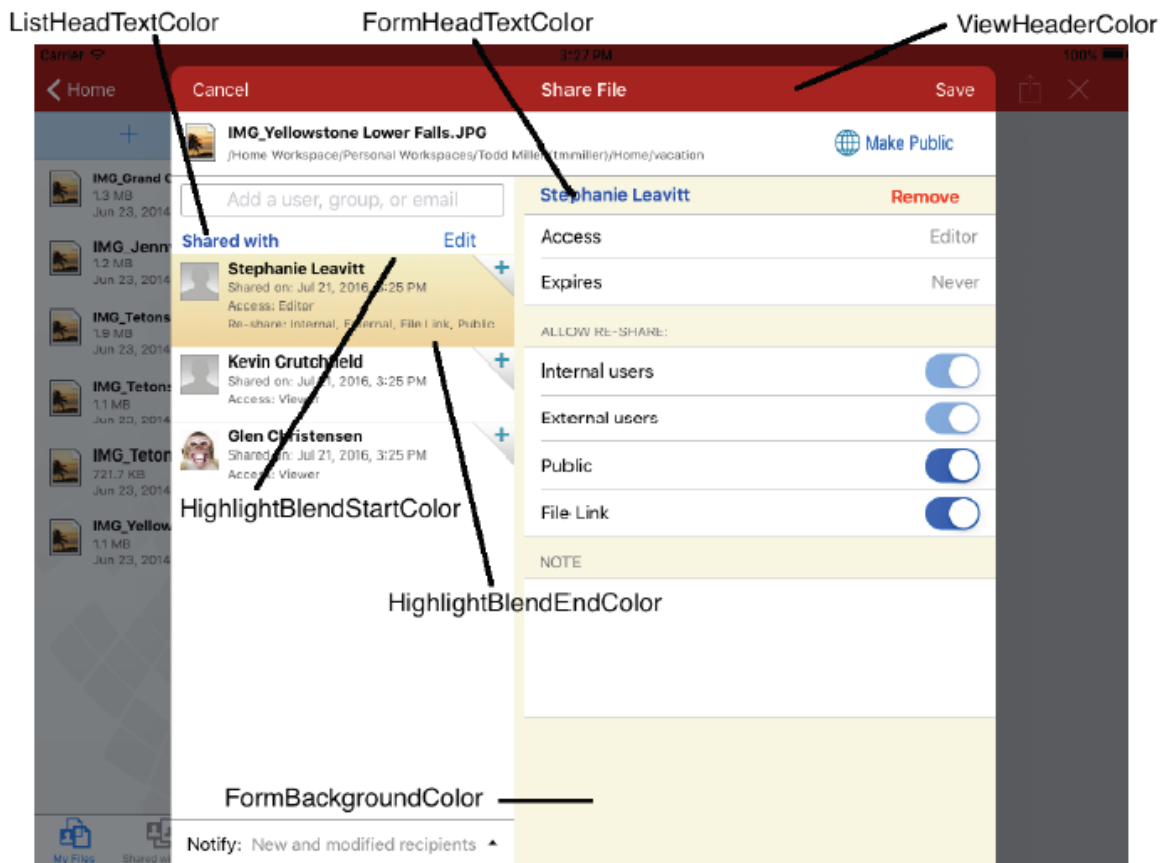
ListHeadTextColor

FormHeadTextColor

ViewHeaderColor

Carrier

3:27 PM

100%

Home

Cancel

Share File

Save

IMG_Yellowstone Lower Falls.JPG

/Home Workspace/Personal Workspaces/Todd Miller (tmmiller)/Home/vacation

Make Public

IMG_Grand C
1.3 MB
Jun 23, 2014

IMG_Jenny
1.2 MB
Jun 23, 2014

IMG_Tetons
1.9 MB
Jun 23, 2014

IMG_Tetons
1.1 MB
Jun 23, 2014

IMG_Teton
721.7 KB
Jun 23, 2014

IMG_Yellow
1.1 MB
Jun 23, 2014

Add a user, group, or email

Shared with

Edit

Stephanie Leavitt
Shared on: Jul 21, 2016, 3:25 PM
Access: Editor
Re-share: Internal, External, File Link, Public

Kevin Grutchfield
Shared on: Jul 21, 2016, 3:25 PM
Access: Viewer

Glen Christensen
Shared on: Jul 21, 2016, 3:25 PM
Access: Viewer

HighlightBlendStartColor

Stephanie Leavitt

Remove

Access

Editor

Expires

Never

ALLOW RE-SHARE:

Internal users

External users

Public

File Link

NOTE

HighlightBlendEndColor

FormBackgroundColor

My Files

Shared wi

Notify: New and modified recipients